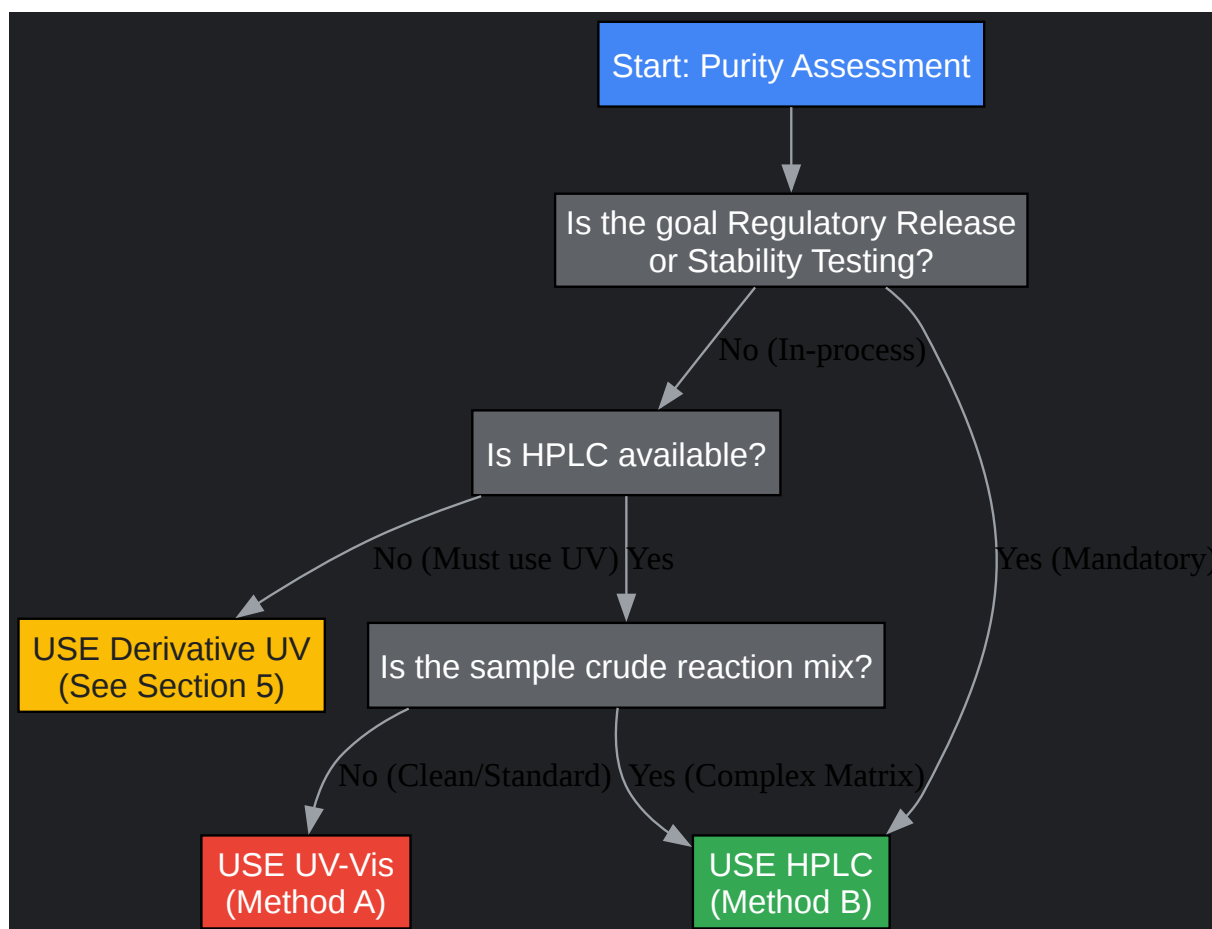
Start: Purity Assessment

Is the goal Regulatory Release or Stability Testing?

No (In-process)

Yes (Mandatory)

Is HPLC available?

No (Must use UV)

Yes

USE Derivative UV (See Section 5)

Is the sample crude reaction mix?

No (Clean/Standard)

Yes (Complex Matrix)

USE UV-Vis (Method A)

USE HPLC (Method B)